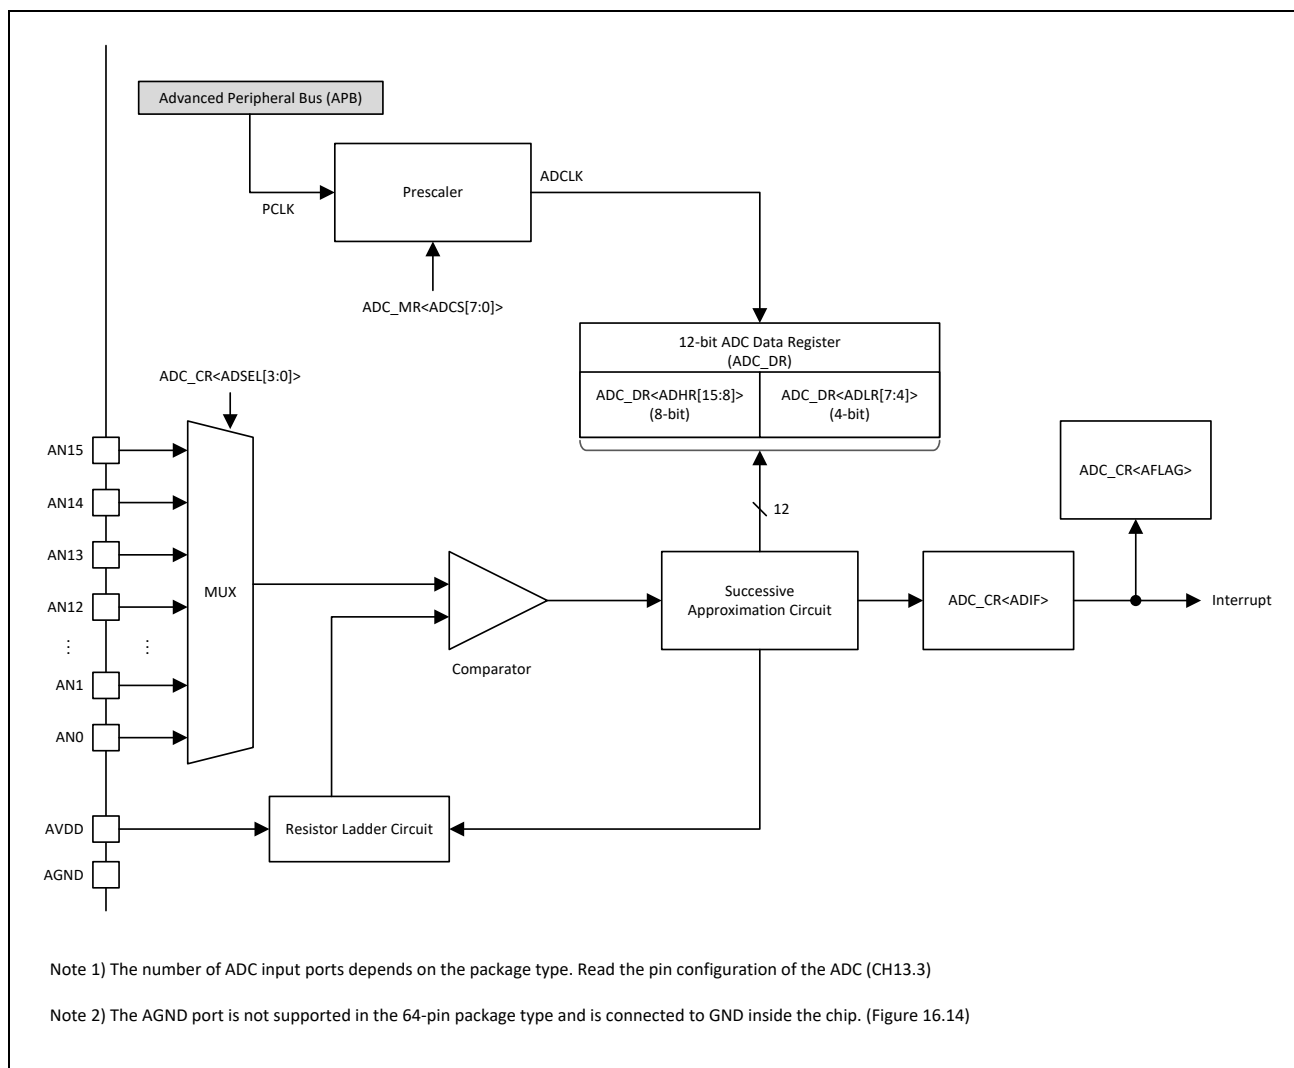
Advanced Peripheral Bus (APB)

PCLK

Prescaler

ADCLK

ADC_MR<ADCS[7:0]>

12-bit ADC Data Register
(ADC_DR)

ADC_DR<ADHR[15:8]>
(8-bit)

ADC_DR<ADLR[7:4]>
(4-bit)

ADC_CR<ADSEL[3:0]>

AN15

AN14

AN13

AN12

⋮

⋮

AN1

AN0

MUX

12

ADC_CR<AFLAG>

Comparator

Successive Approximation Circuit

ADC_CR<ADIF>

Interrupt

AVDD

AGND

Resistor Ladder Circuit

Note 1) The number of ADC input ports depends on the package type. Read the pin configuration of the ADC (CH13.3)

Note 2) The AGND port is not supported in the 64-pin package type and is connected to GND inside the chip. (Figure 16.14)